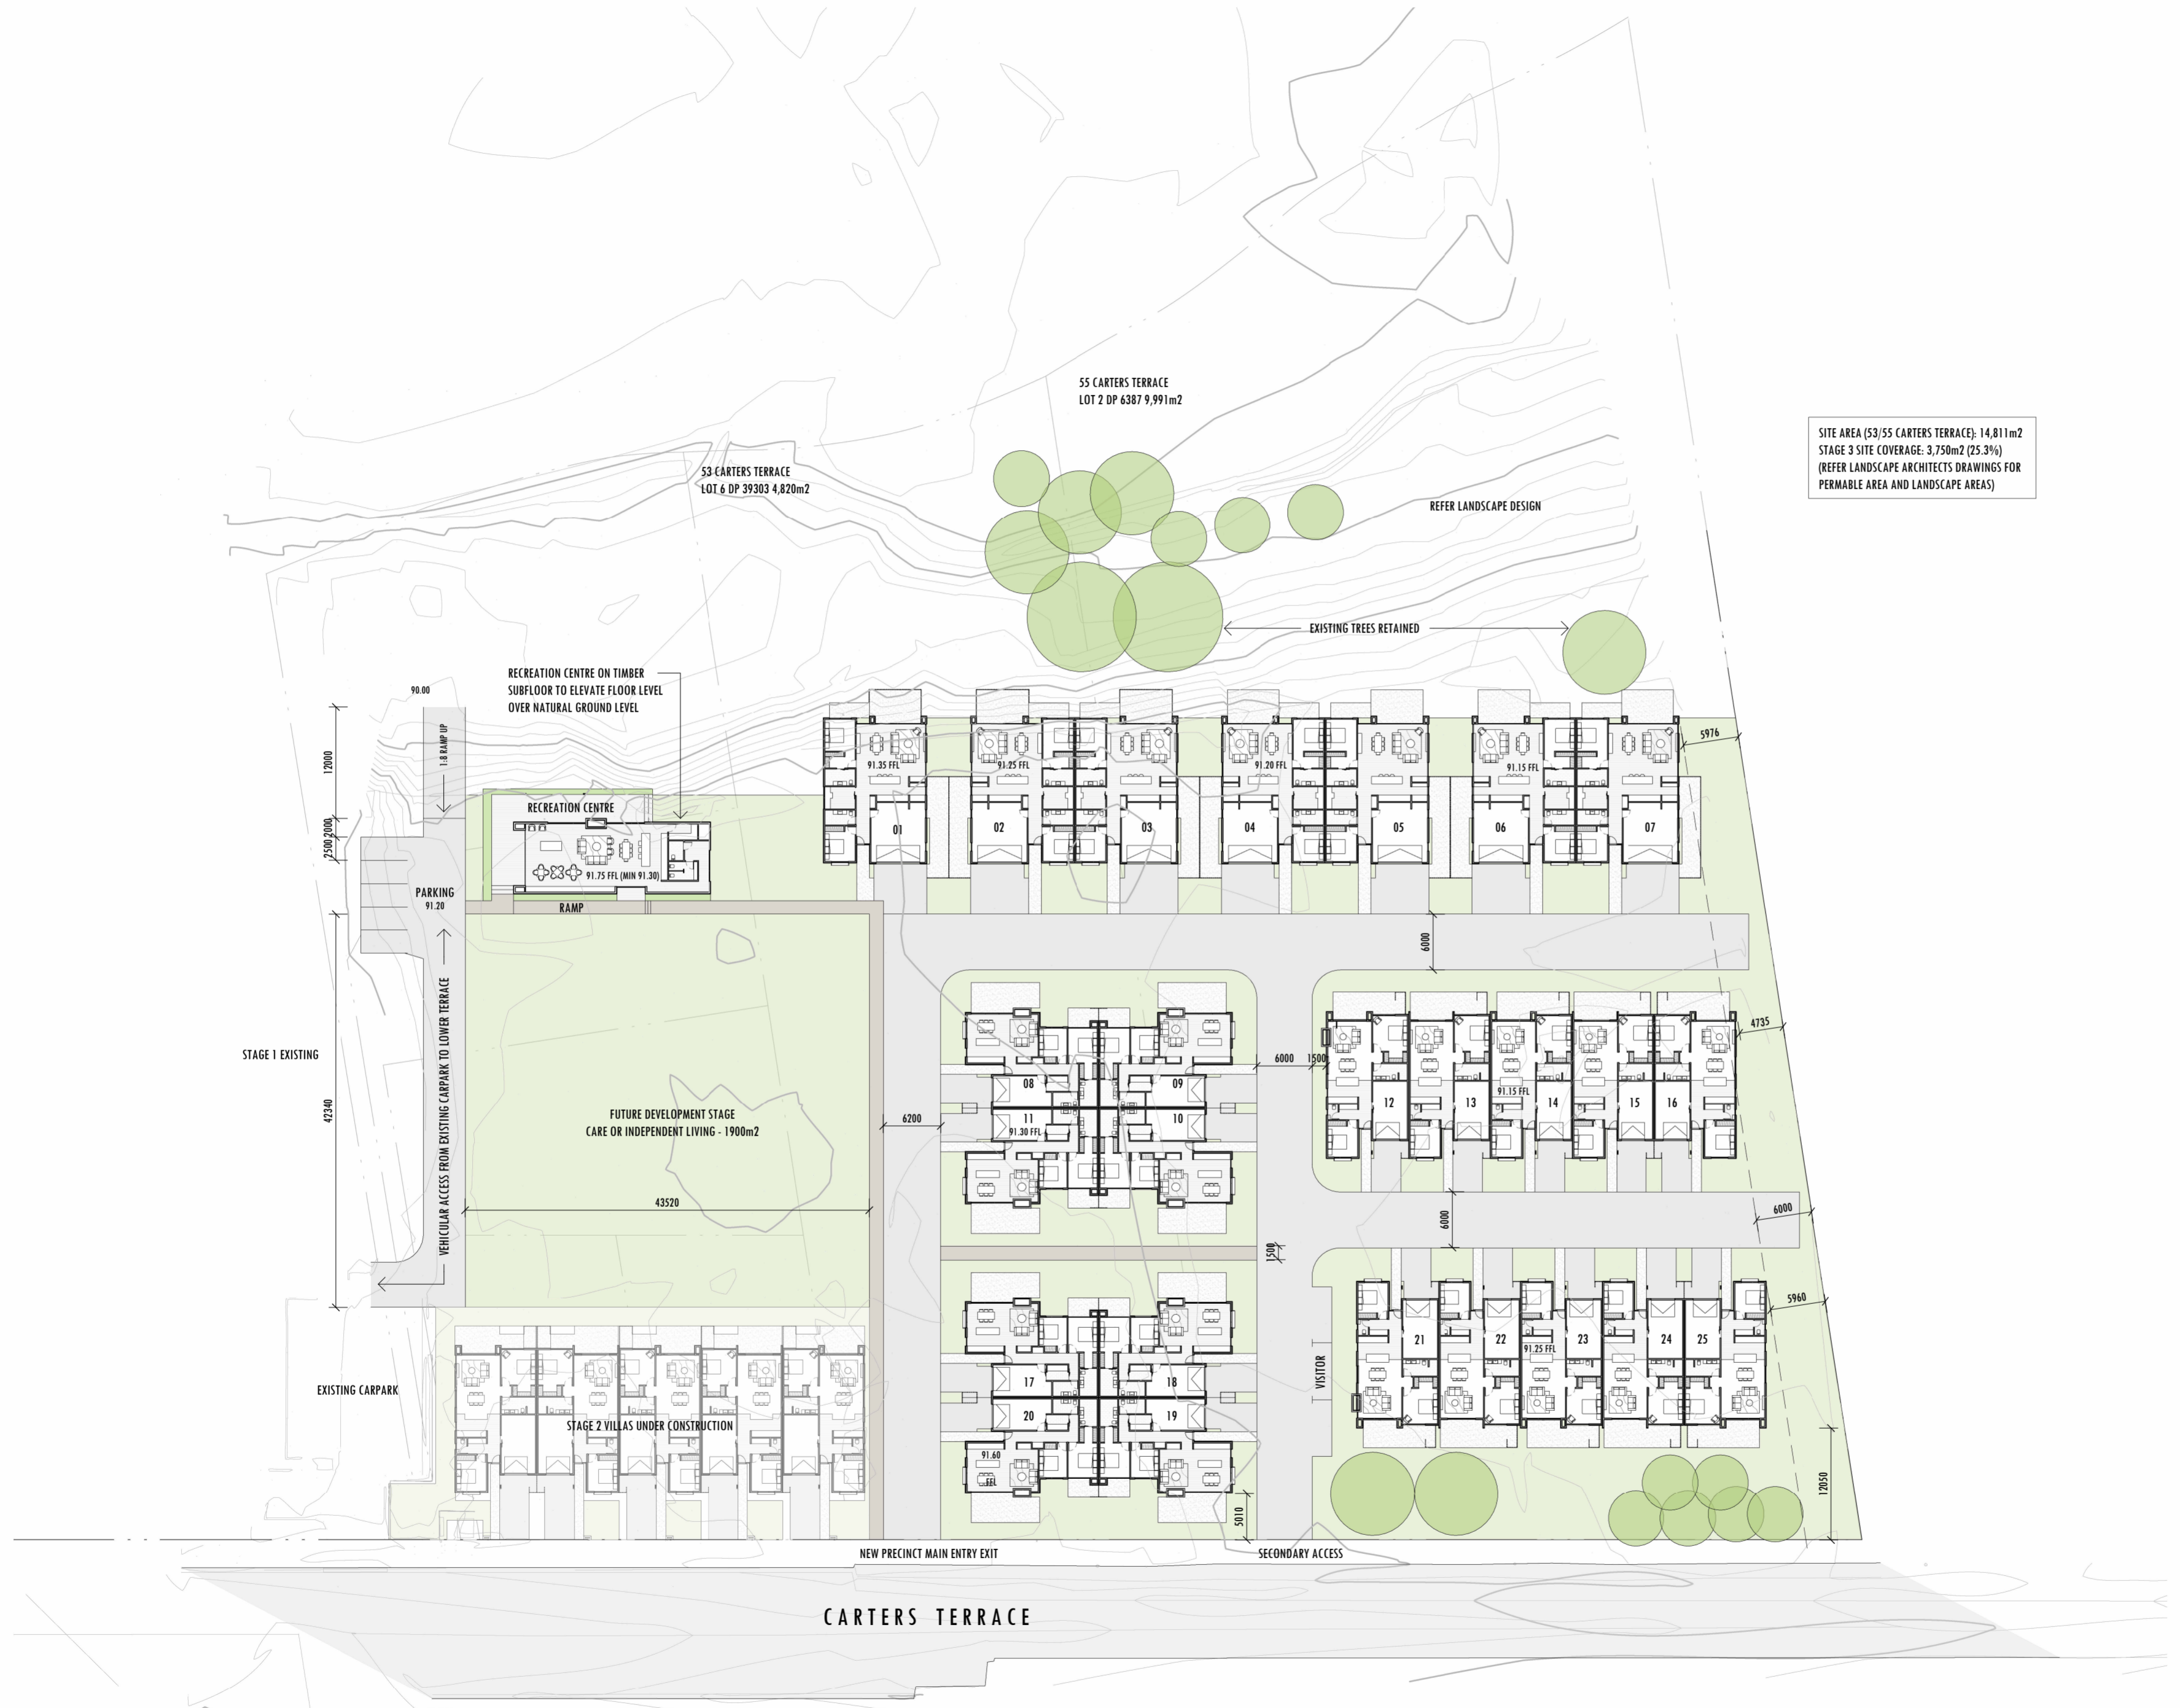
55 CARTERS TERRACE
LOT 2 DP 6387 9,991m2

SITE AREA (53/55 CARTERS TERRACE): 14,811m2
STAGE 3 SITE COVERAGE: 3,750m2 (25.3%)
(REFER LANDSCAPE ARCHITECTS DRAWINGS FOR PERMABLE AREA AND LANDSCAPE AREAS)

53 CARTERS TERRACE
LOT 6 DP 39303 4,820m2

REFER LANDSCAPE DESIGN

EXISTING TREES RETAINED

RECREATION CENTRE ON TIMBER SUBFLOOR TO ELEVATE FLOOR LEVEL OVER NATURAL GROUND LEVEL

90.00

1:8 RAMP UP

12000

2500 2000

RECREATION CENTRE

91.75 FFL (MIN 91.30)

PARKING
91.20

RAMP

91.35 FFL

91.25 FFL

91.20 FFL

91.15 FFL

01

02

03

04

05

06

07

5976

6000

4735

STAGE 1 EXISTING

42340

VEHICULAR ACCESS FROM EXISTING CARPARK TO LOWER TERRACE

FUTURE DEVELOPMENT STAGE
CARE OR INDEPENDENT LIVING - 1900m2

43520

6200

08

09

11

10

91.30 FFL

6000

1500

12

13

91.15 FFL

14

15

16

6000

6000

1500

17

18

20

19

91.60

FFL

5010

VISITOR

21

22

91.25 FFL

23

24

25

5960

12050

EXISTING CARPARK

STAGE 2 VILLAS UNDER CONSTRUCTION

NEW PRECINCT MAIN ENTRY EXIT

SECONDARY ACCESS

CARTERS TERRACE